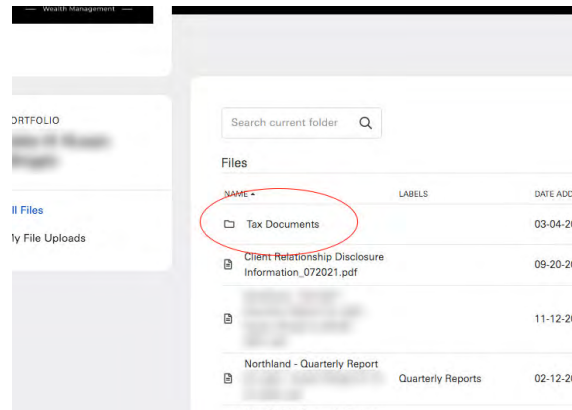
— Wealth Management —

ORTFOLIO

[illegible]

ll Files

ly File Uploads

Search current folder

Files

| NAME ▲ | LABELS | DATE ADD |
|---|---|---|
| Tax Documents | | 03-04-2 |
| Client Relationship Disclosure Information_072021.pdf | | 09-20-2 |
| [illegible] | | 11-12-2 |
| Northland - Quarterly Report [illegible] | Quarterly Reports | 02-12-2 |